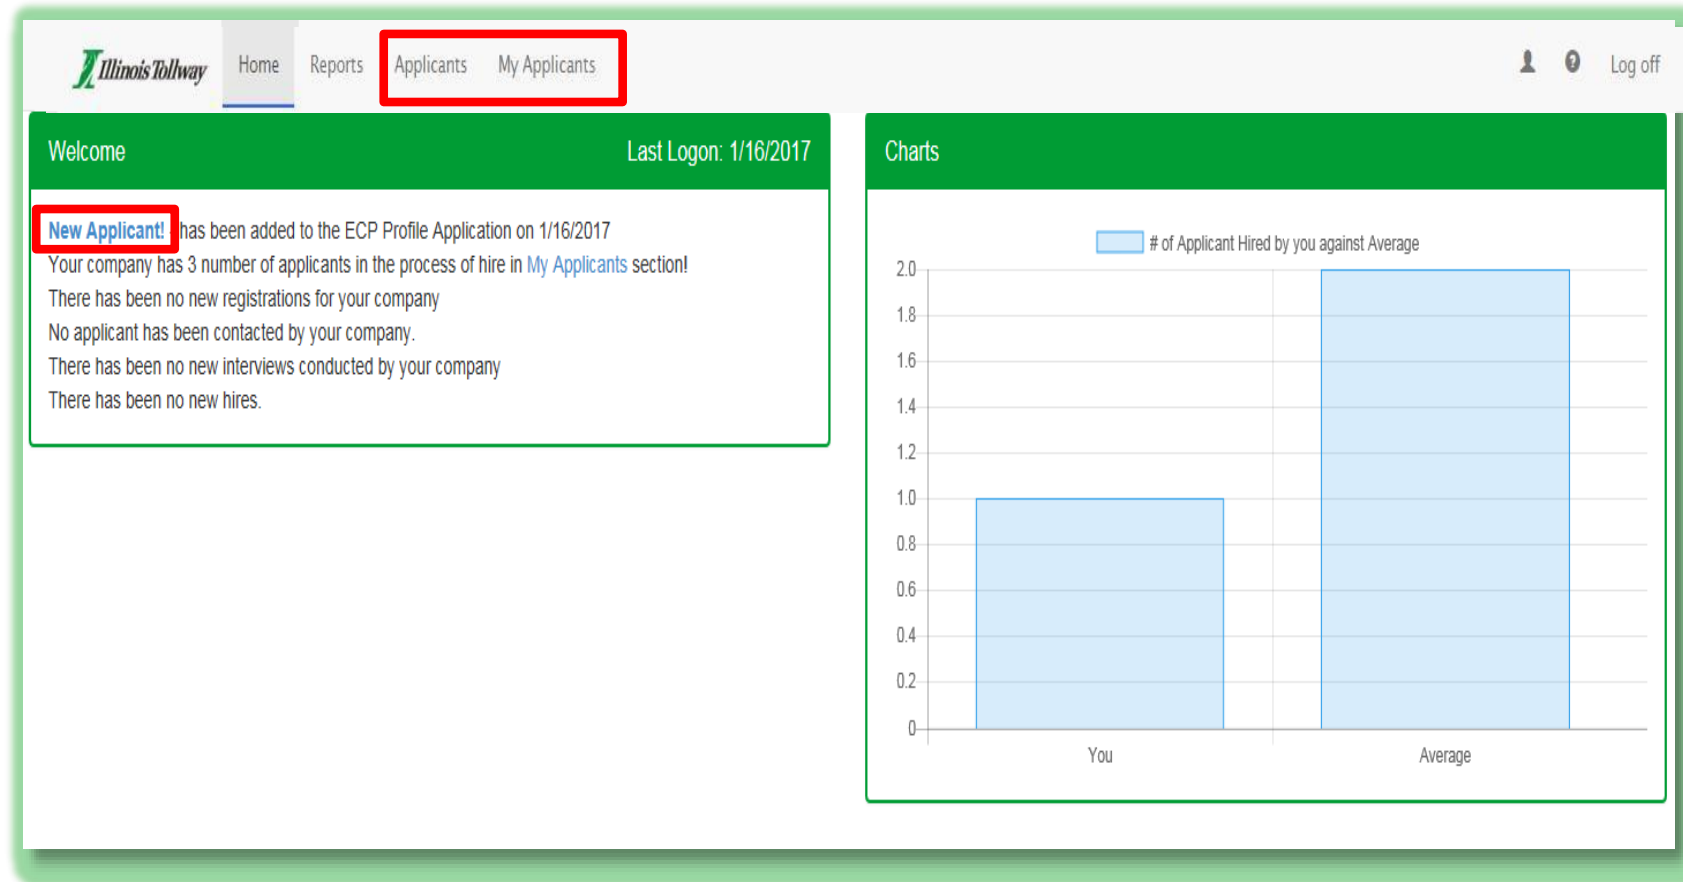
Illinois Tollway Home Reports Applicants My Applicants Log off

Welcome Last Logon: 1/16/2017

New Applicant! has been added to the ECP Profile Application on 1/16/2017
Your company has 3 number of applicants in the process of hire in My Applicants section!
There has been no new registrations for your company
No applicant has been contacted by your company.
There has been no new interviews conducted by your company
There has been no new hires.

Charts

# of Applicant Hired by you against Average

2.0
1.8
1.6
1.4
1.2
1.0
0.8
0.6
0.4
0.2
0

You Average